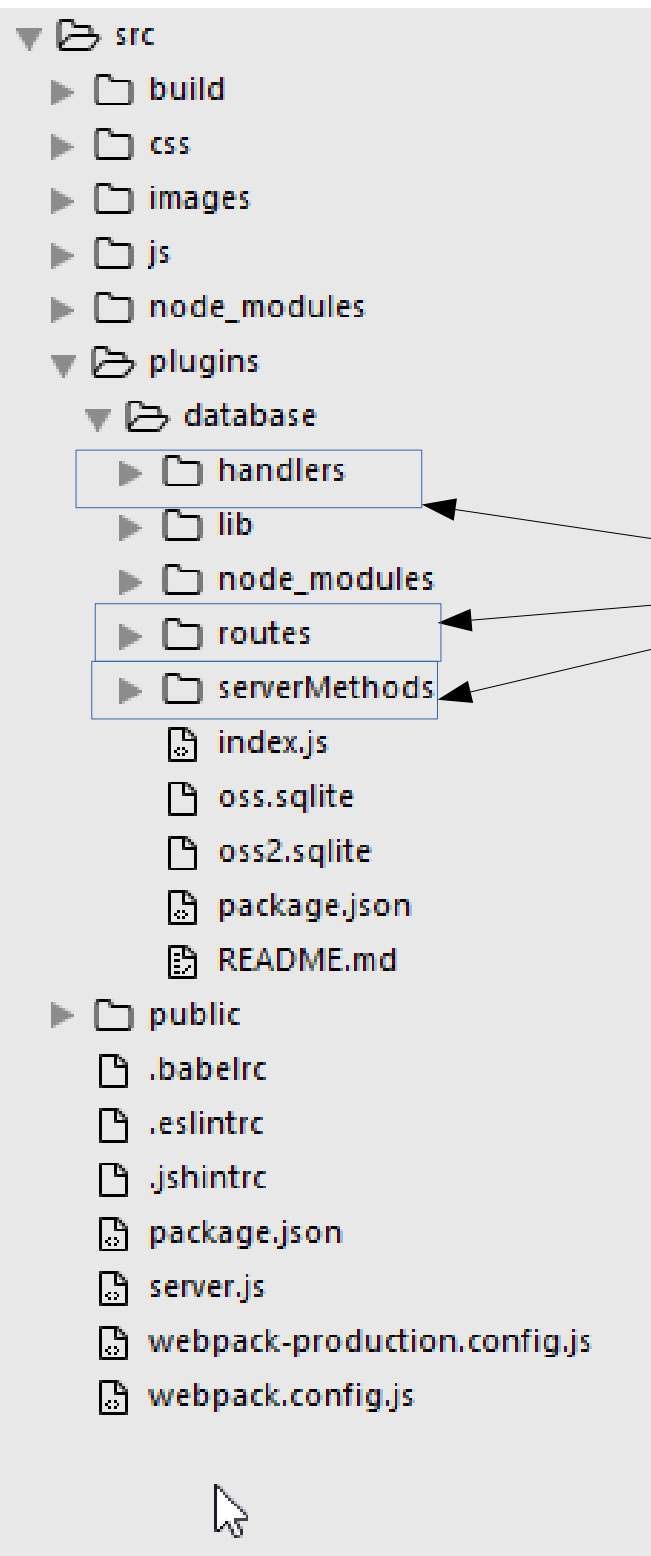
src
build
css
images
js
node_modules
plugins
database
handlers
lib
node_modules
routes
serverMethods
index.js
oss.sqlite
oss2.sqlite
package.json
README.md
public
.babelrc
.eslintrc
.jshintrc
package.json
server.js
webpack-production.config.js
webpack.config.js